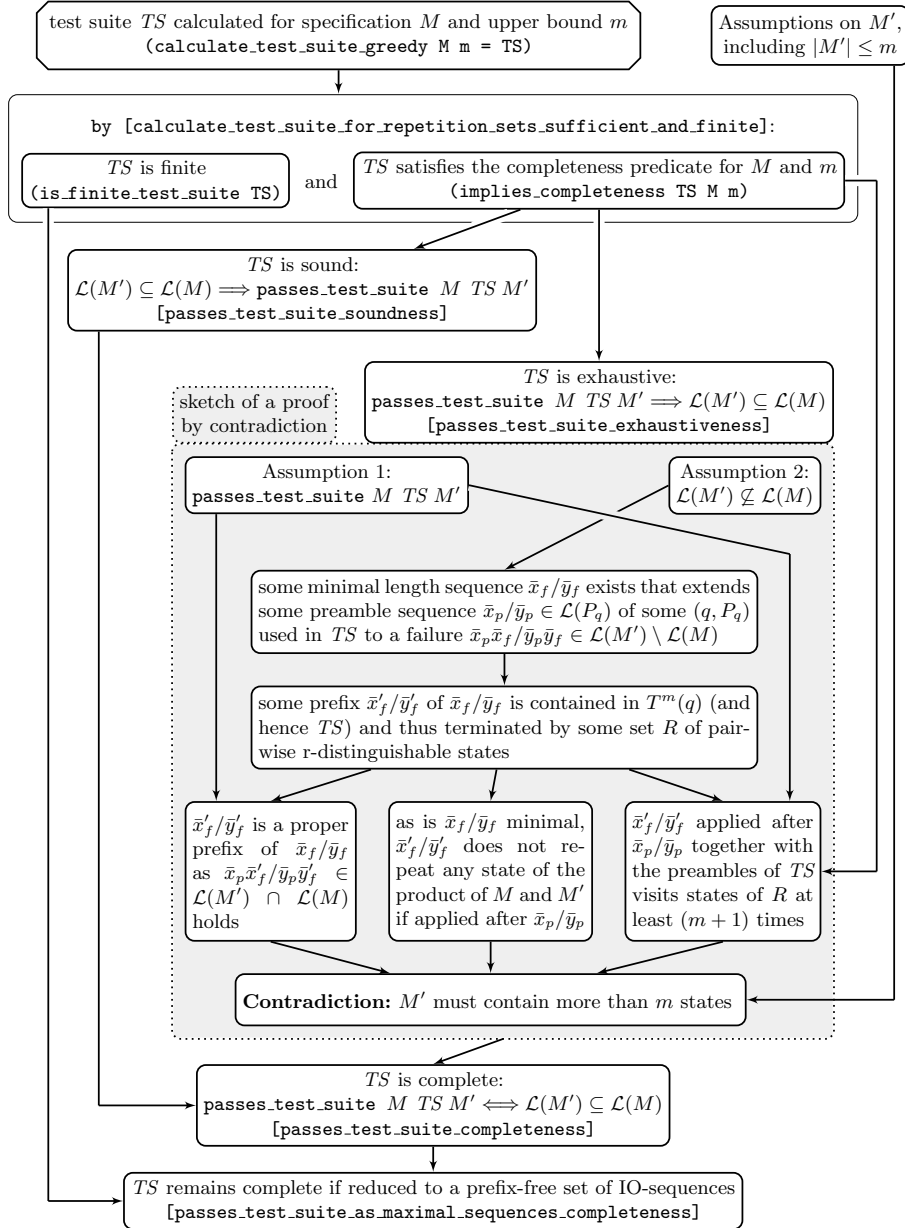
test suite $TS$ calculated for specification $M$ and upper bound $m$
(calculate_test_suite_greedy M m = TS)

Assumptions on $M'$, including $|M'| \leq m$

by [calculate_test_suite_for_repetition_sets_sufficient_and_finite]:

$TS$ is finite
(is_finite_test_suite TS)

and

$TS$ satisfies the completeness predicate for $M$ and $m$
(implies_completeness TS M m)

$TS$ is sound:
$\mathcal{L}(M') \subseteq \mathcal{L}(M) \Longrightarrow$ passes_test_suite $M$ $TS$ $M'$
[passes_test_suite_soundness]

$TS$ is exhaustive:
passes_test_suite $M$ $TS$ $M' \Longrightarrow \mathcal{L}(M') \subseteq \mathcal{L}(M)$
[passes_test_suite_exhaustiveness]

sketch of a proof by contradiction

Assumption 1:
passes_test_suite $M$ $TS$ $M'$

Assumption 2:
$\mathcal{L}(M') \not\subseteq \mathcal{L}(M)$

some minimal length sequence $\bar{x}_f/\bar{y}_f$ exists that extends some preamble sequence $\bar{x}_p/\bar{y}_p \in \mathcal{L}(P_q)$ of some $(q, P_q)$ used in $TS$ to a failure $\bar{x}_p\bar{x}_f/\bar{y}_p\bar{y}_f \in \mathcal{L}(M') \setminus \mathcal{L}(M)$

some prefix $\bar{x}'_f/\bar{y}'_f$ of $\bar{x}_f/\bar{y}_f$ is contained in $T^m(q)$ (and hence $TS$) and thus terminated by some set $R$ of pairwise r-distinguishable states

$\bar{x}'_f/\bar{y}'_f$ is a proper prefix of $\bar{x}_f/\bar{y}_f$ as $\bar{x}_p\bar{x}'_f/\bar{y}_p\bar{y}'_f \in \mathcal{L}(M') \cap \mathcal{L}(M)$ holds

as is $\bar{x}_f/\bar{y}_f$ minimal, $\bar{x}'_f/\bar{y}'_f$ does not repeat any state of the product of $M$ and $M'$ if applied after $\bar{x}_p/\bar{y}_p$

$\bar{x}'_f/\bar{y}'_f$ applied after $\bar{x}_p/\bar{y}_p$ together with the preambles of $TS$ visits states of $R$ at least $(m+1)$ times

**Contradiction:** $M'$ must contain more than $m$ states

$TS$ is complete:
passes_test_suite $M$ $TS$ $M' \Longleftrightarrow \mathcal{L}(M') \subseteq \mathcal{L}(M)$
[passes_test_suite_completeness]

$TS$ remains complete if reduced to a prefix-free set of IO-sequences
[passes_test_suite_as_maximal_sequences_completeness]